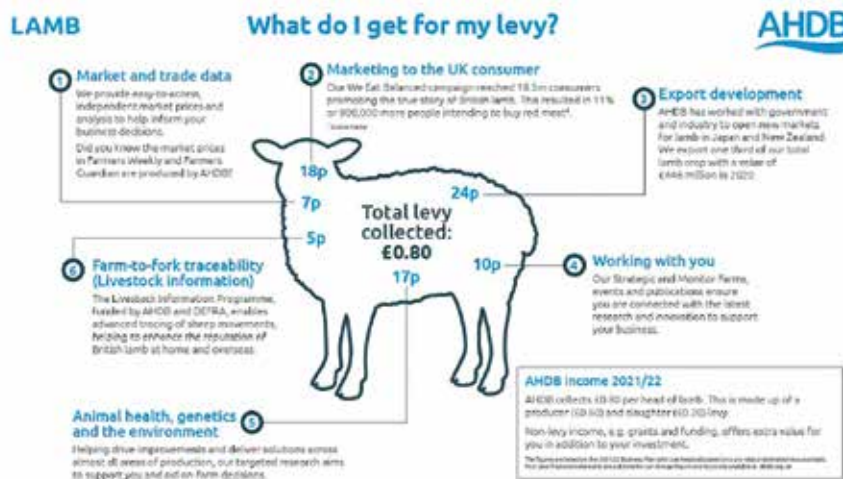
LAMB

What do I get for my levy?

AHDB

1 Market and trade data

We provide easy-to-access, independent market prices and analysis to help inform your business decisions.

Did you know the market prices in Farmers Weekly and Farmers Guardian are produced by AHDB?

2 Marketing to the UK consumer

Our We Eat Balanced campaign reached 18.5m consumers promoting the true story of British lamb. This resulted in 11% or 906,000 more people intending to buy red meat*.

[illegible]

3 Export development

AHDB has worked with government and industry to open new markets for lamb in Japan and New Zealand. We export one third of our total lamb crop with a value of £446 million in 2020.

18p

24p

7p

5p

Total levy collected: £0.80

10p

17p

6 Farm-to-fork traceability (Livestock information)

The Livestock Information Programme, funded by AHDB and DEFRA, enables advanced tracing of sheep movements, helping to enhance the reputation of British lamb at home and overseas.

4 Working with you

Our Strategic and Monitor Farms, events and publications ensure you are connected with the latest research and innovation to support your business.

AHDB income 2021/22

AHDB collects £0.80 per head of lamb. This is made up of a producer (£0.60) and slaughter (£0.20) levy.

Non-levy income, e.g. grants and funding, offers extra value for you in addition to your investment.

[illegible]

5 Animal health, genetics and the environment

Helping drive improvements and deliver solutions across almost all areas of production, our targeted research aims to support you and act on farm decisions.